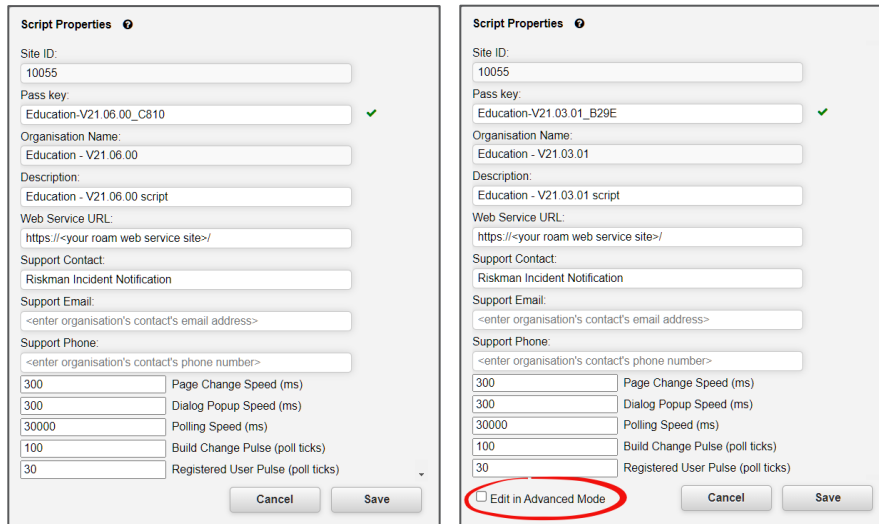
Script Properties

Site ID:
10055
Pass key:
Education-V21.06.00_C810
Organisation Name:
Education - V21.06.00
Description:
Education - V21.06.00 script
Web Service URL:
https://<your roam web service site>/
Support Contact:
Riskman Incident Notification
Support Email:
<enter organisation's contact's email address>
Support Phone:
<enter organisation's contact's phone number>

| | |
|---|---|
| 300 | Page Change Speed (ms) |
| 300 | Dialog Popup Speed (ms) |
| 30000 | Polling Speed (ms) |
| 100 | Build Change Pulse (poll ticks) |
| 30 | Registered User Pulse (poll ticks) |

Cancel Save

Script Properties

Site ID:
10055
Pass key:
Education-V21.03.01_B29E
Organisation Name:
Education - V21.03.01
Description:
Education - V21.03.01 script
Web Service URL:
https://<your roam web service site>/
Support Contact:
Riskman Incident Notification
Support Email:
<enter organisation's contact's email address>
Support Phone:
<enter organisation's contact's phone number>

| | |
|---|---|
| 300 | Page Change Speed (ms) |
| 300 | Dialog Popup Speed (ms) |
| 30000 | Polling Speed (ms) |
| 100 | Build Change Pulse (poll ticks) |
| 30 | Registered User Pulse (poll ticks) |

Edit in Advanced Mode
Cancel Save